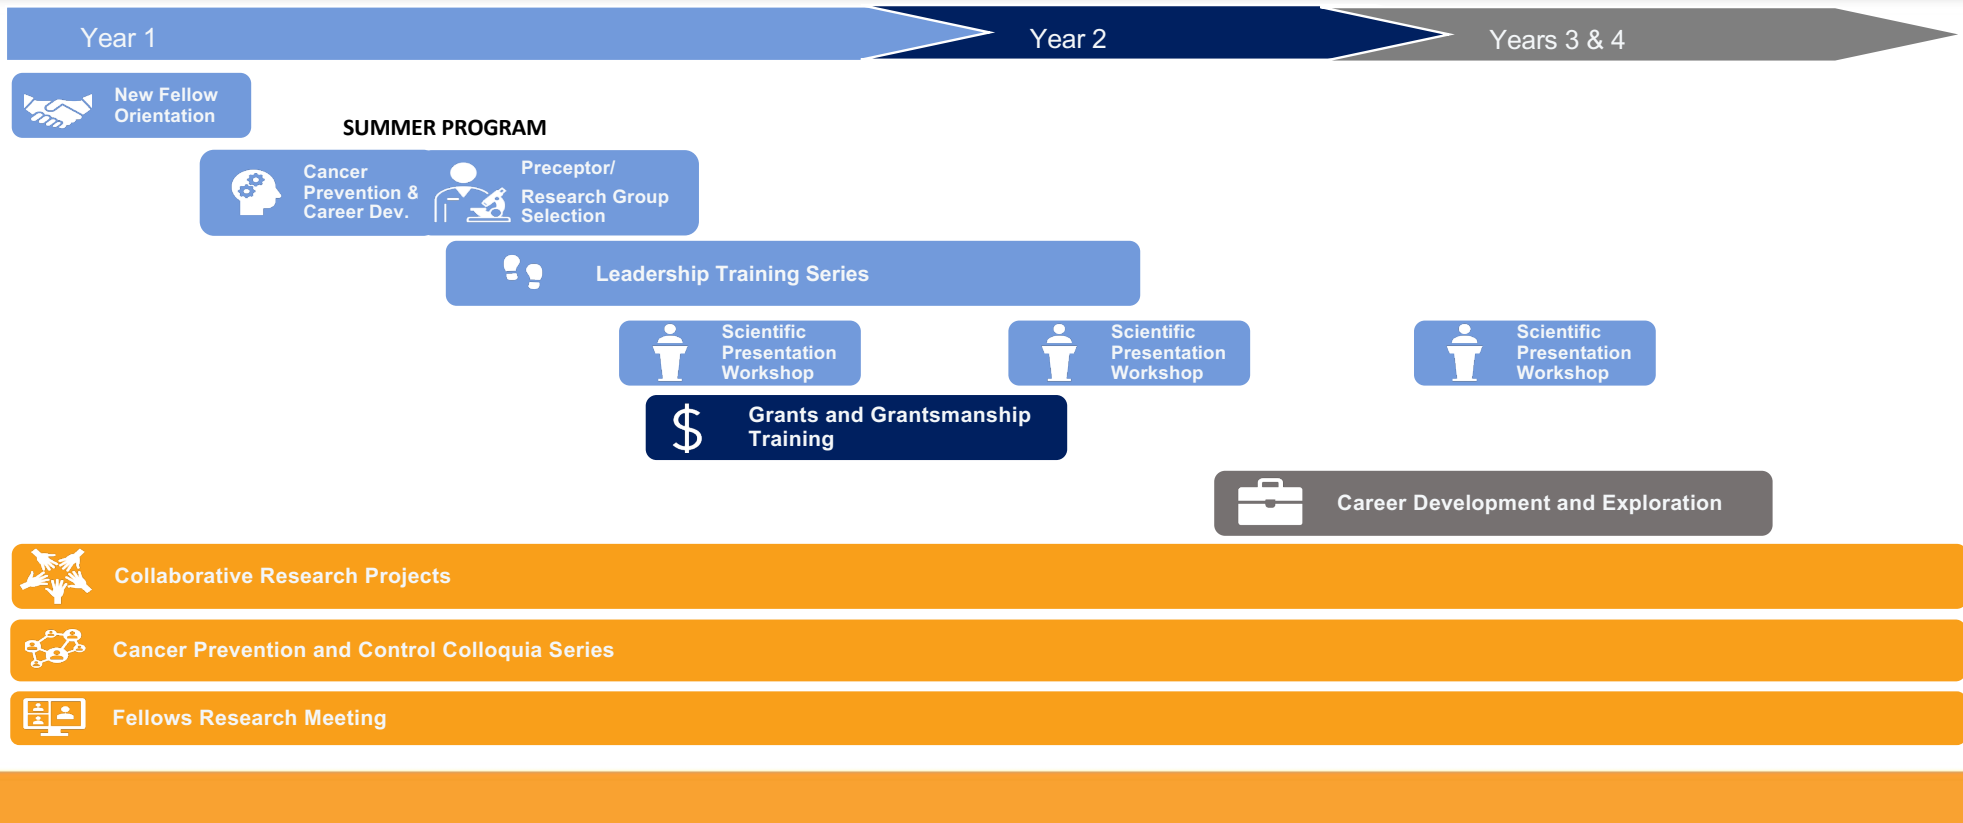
Year 1

Year 2

Years 3 & 4

New Fellow Orientation

SUMMER PROGRAM

Cancer Prevention & Career Dev.

Preceptor/ Research Group Selection

Leadership Training Series

Scientific Presentation Workshop

Scientific Presentation Workshop

Scientific Presentation Workshop

Grants and Grantsmanship Training

Career Development and Exploration

Collaborative Research Projects

Cancer Prevention and Control Colloquia Series

Fellows Research Meeting